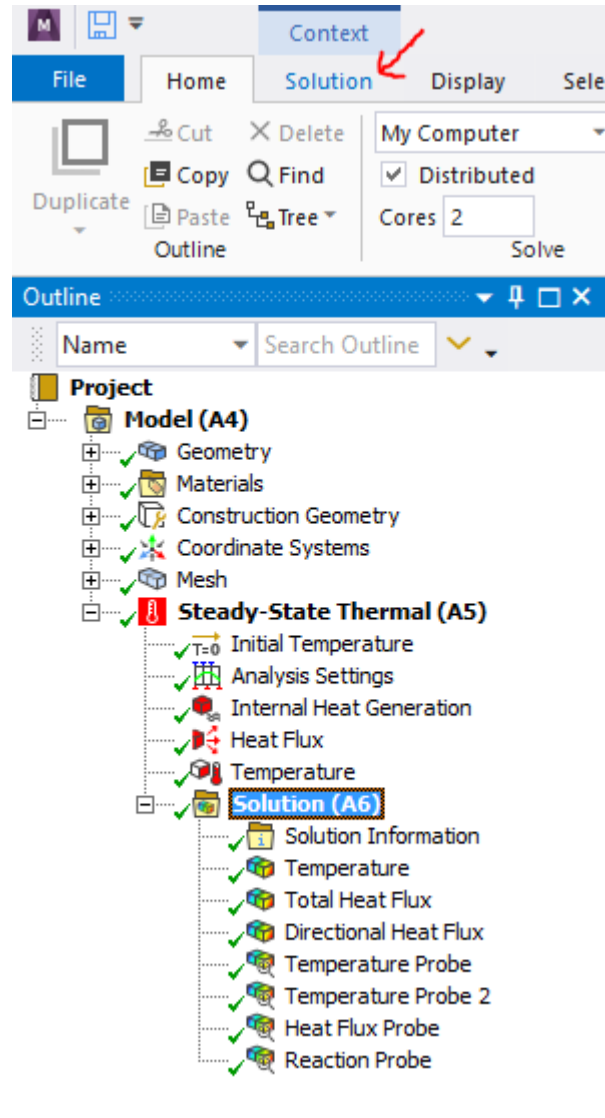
M

Context

File Home Solution Display Sele

Duplicate

Cut
Copy
Paste

Delete
Find
Tree

Outline

My Computer
Distributed
Cores 2
Solve

Outline

Name
Search Outline

Project
Model (A4)
Geometry
Materials
Construction Geometry
Coordinate Systems
Mesh
Steady-State Thermal (A5)
T=0 Initial Temperature
Analysis Settings
Internal Heat Generation
Heat Flux
Temperature
Solution (A6)
Solution Information
Temperature
Total Heat Flux
Directional Heat Flux
Temperature Probe
Temperature Probe 2
Heat Flux Probe
Reaction Probe